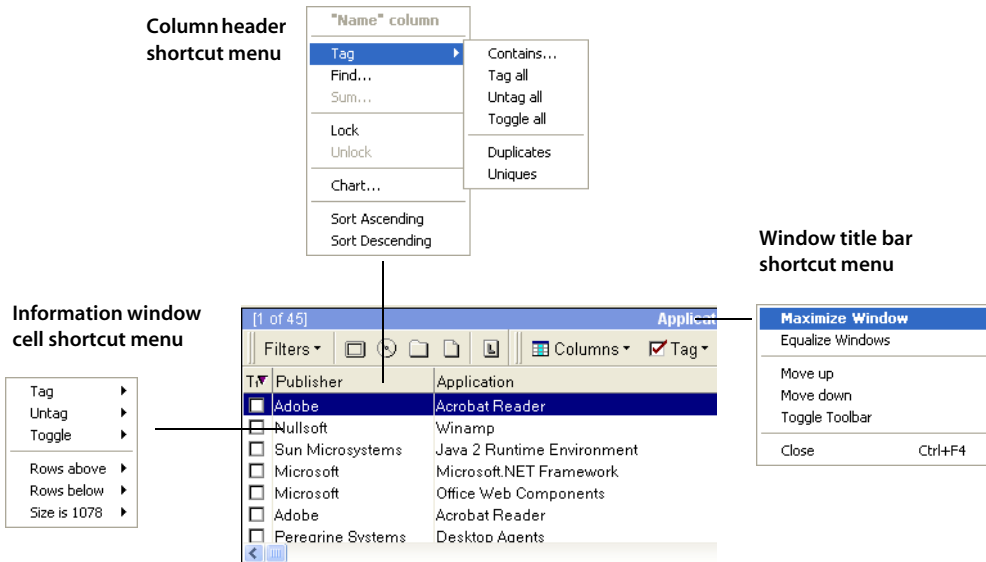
Column header shortcut menu

"Name" column
Tag
Find...
Sum...
Lock
Unlock
Chart...
Sort Ascending
Sort Descending

Contains...
Tag all
Untag all
Toggle all
Duplicates
Uniques

Window title bar shortcut menu

Maximize Window
Equalize Windows
Move up
Move down
Toggle Toolbar
Close Ctrl+F4

Information window cell shortcut menu

Tag
Untag
Toggle
Rows above
Rows below
Size is 1078

[1 of 45] Applicat
Filters Columns Tag

| T | Publisher | Application |
|---|---|---|
| | Adobe | Acrobat Reader |
| | Nullsoft | Winamp |
| | Sun Microsystems | Java 2 Runtime Environment |
| | Microsoft | Microsoft.NET Framework |
| | Microsoft | Office Web Components |
| | Adobe | Acrobat Reader |
| | Peregrine Systems | Desktop Agents |